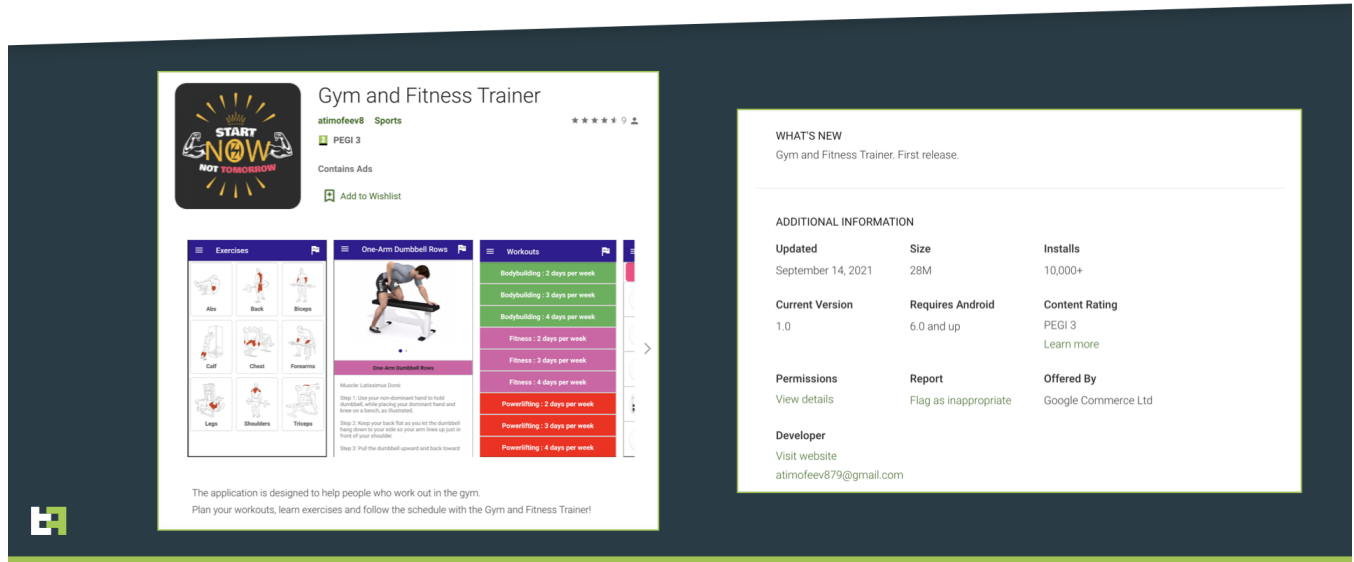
START NOW NOT TOMORROW

Gym and Fitness Trainer

atimofeev8 Sports

9

PEGI 3

Contains Ads

Add to Wishlist

Exercises

Abs | Back | Biceps
Calf | Chest | Forearms
Legs | Shoulders | Triceps

One-Arm Dumbbell Rows

One-Arm Dumbbell Rows

Muscle: Latissimus Dorsi

Step 1: Use your non-dominant hand to hold dumbbell, while placing your dominant hand and knee on a bench, as illustrated.

Step 2: Keep your back flat as you let the dumbbell hang down to your side so your arm lines up just in front of your shoulder.

Step 3: Pull the dumbbell upward and back toward

Workouts

Bodybuilding : 2 days per week
Bodybuilding : 3 days per week
Bodybuilding : 4 days per week
Fitness : 2 days per week
Fitness : 3 days per week
Fitness : 4 days per week
Powerlifting : 2 days per week
Powerlifting : 3 days per week
Powerlifting : 4 days per week

The application is designed to help people who work out in the gym.
Plan your workouts, learn exercises and follow the schedule with the Gym and Fitness Trainer!

WHAT'S NEW
Gym and Fitness Trainer. First release.

ADDITIONAL INFORMATION

| Updated | Size | Installs |
|---|---|---|
| September 14, 2021 | 28M | 10,000+ |
| Current Version | Requires Android | Content Rating |
| 1.0 | 6.0 and up | PEGI 3 Learn more |
| Permissions | Report | Offered By |
| View details | Flag as inappropriate | Google Commerce Ltd |

Developer
Visit website
atimofeev879@gmail.com